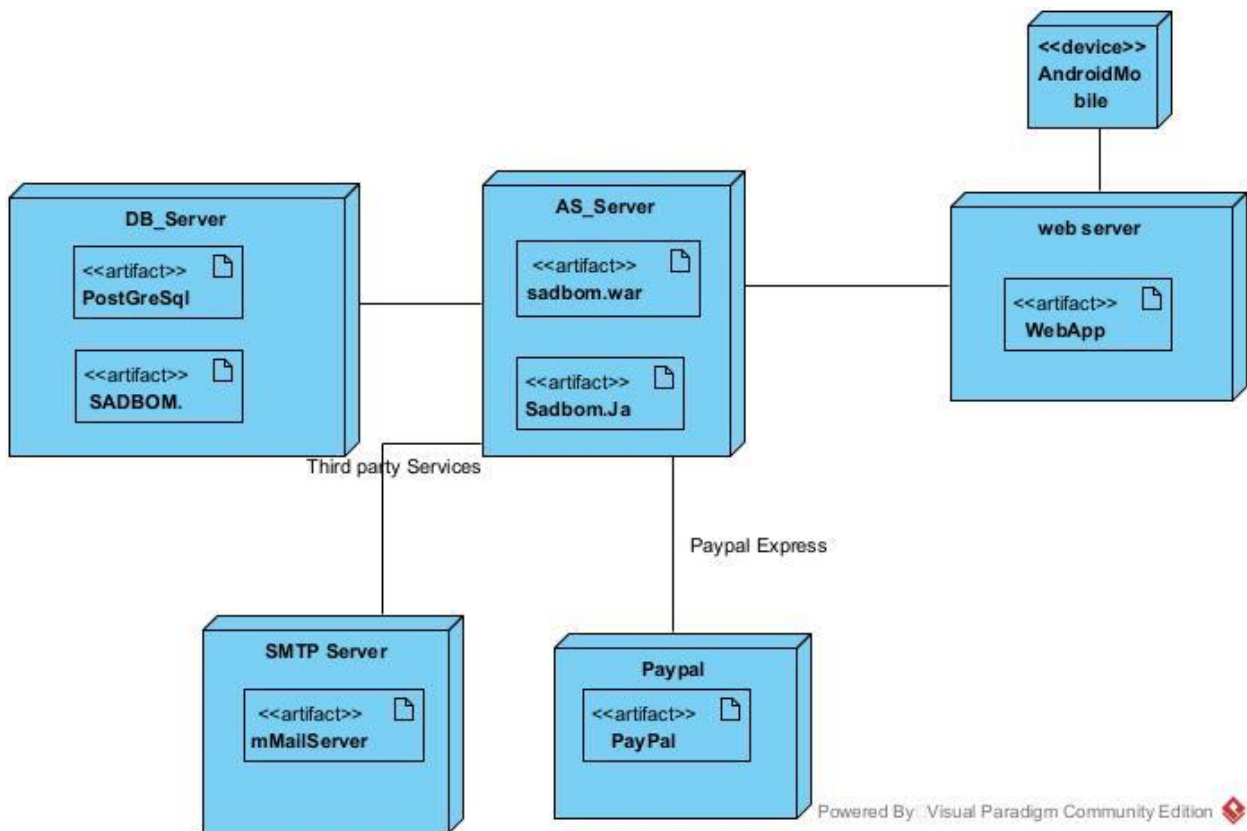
<<device>>
AndroidMobile

DB_Server

<<artifact>>
PostGreSql

<<artifact>>
SADBOM.

AS_Server

<<artifact>>
sadbom.war

<<artifact>>
Sadbom.Ja

web server

<<artifact>>
WebApp

Third party Services

Paypal Express

SMTP Server

<<artifact>>
mMailServer

Paypal

<<artifact>>
PayPal

Powered By Visual Paradigm Community Edition